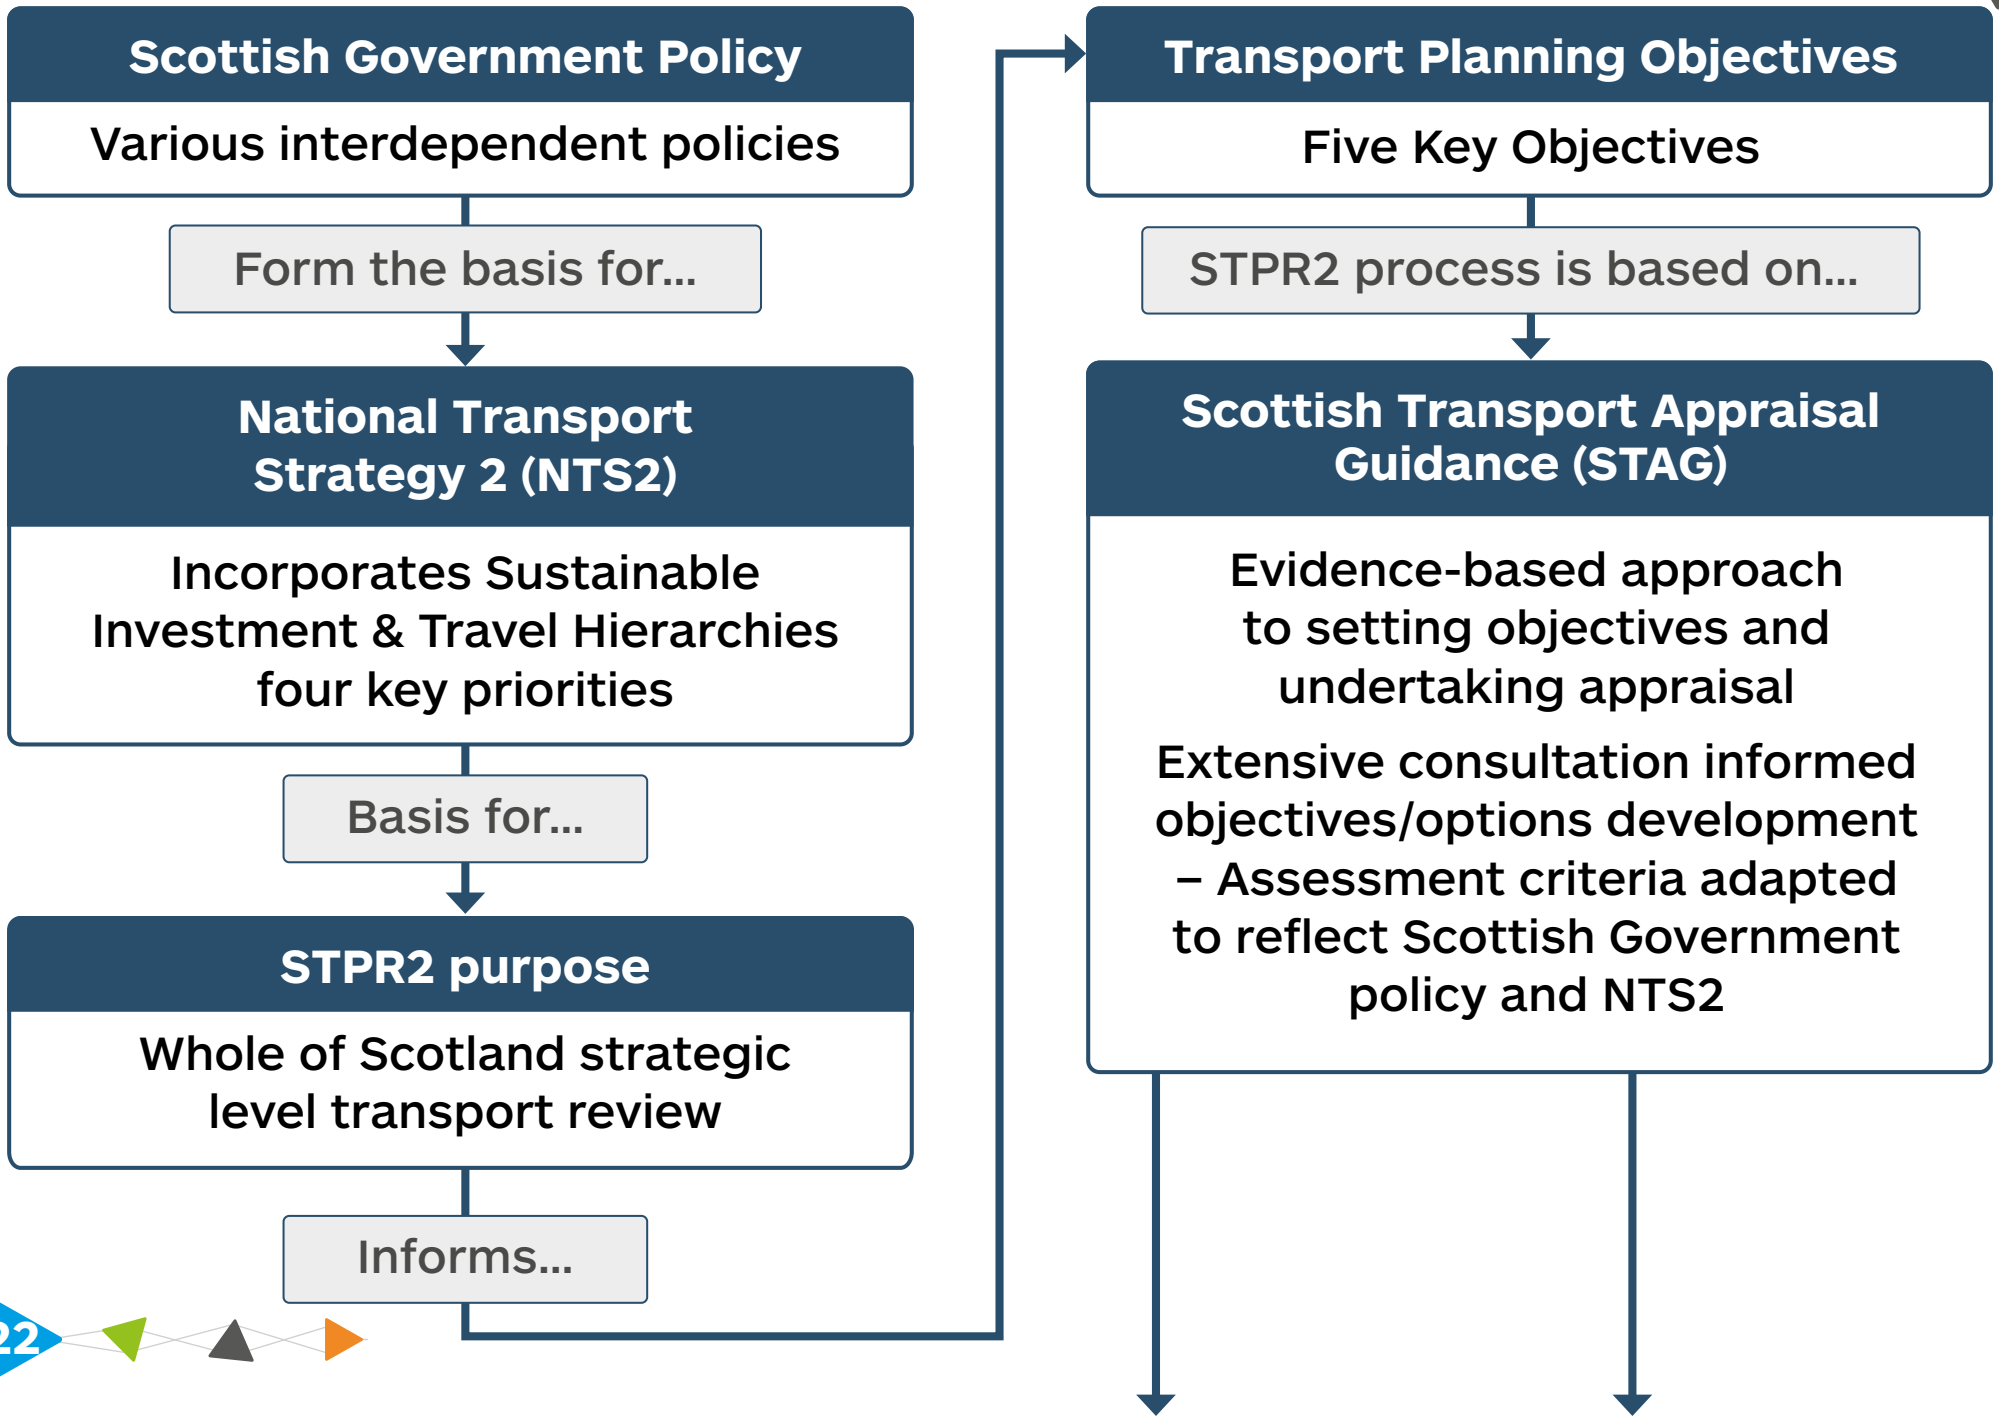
Scottish Government Policy

Various interdependent policies

Form the basis for...

National Transport Strategy 2 (NTS2)

Incorporates Sustainable Investment & Travel Hierarchies four key priorities

Basis for...

STPR2 purpose

Whole of Scotland strategic level transport review

Informs...

22

Transport Planning Objectives

Five Key Objectives

STPR2 process is based on...

Scottish Transport Appraisal Guidance (STAG)

Evidence-based approach to setting objectives and undertaking appraisal

Extensive consultation informed objectives/options development – Assessment criteria adapted to reflect Scottish Government policy and NTS2